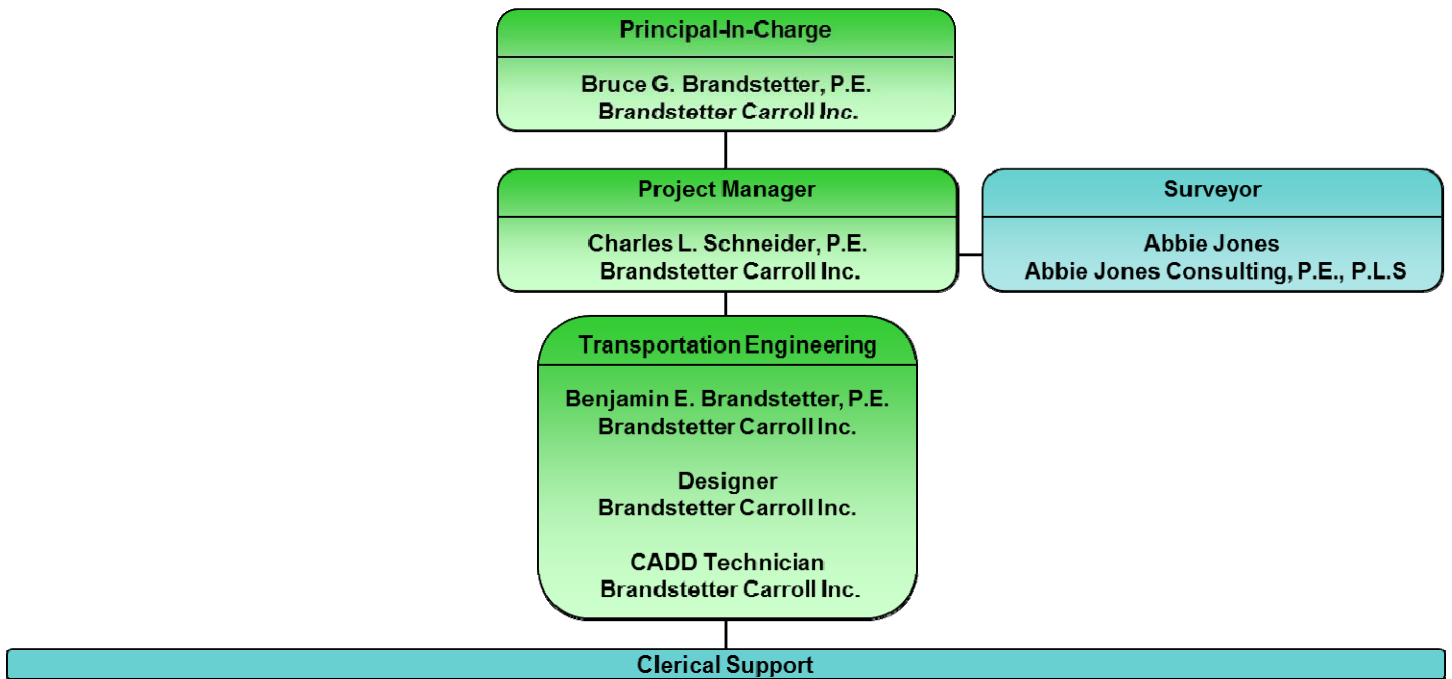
Principal-In-Charge

Bruce G. Brandstetter, P.E.
Brandstetter Carroll Inc.

Project Manager

Charles L. Schneider, P.E.
Brandstetter Carroll Inc.

Surveyor

Abbie Jones
Abbie Jones Consulting, P.E., P.L.S

Transportation Engineering

Benjamin E. Brandstetter, P.E.
Brandstetter Carroll Inc.

Designer
Brandstetter Carroll Inc.

CADD Technician
Brandstetter Carroll Inc.

Clerical Support